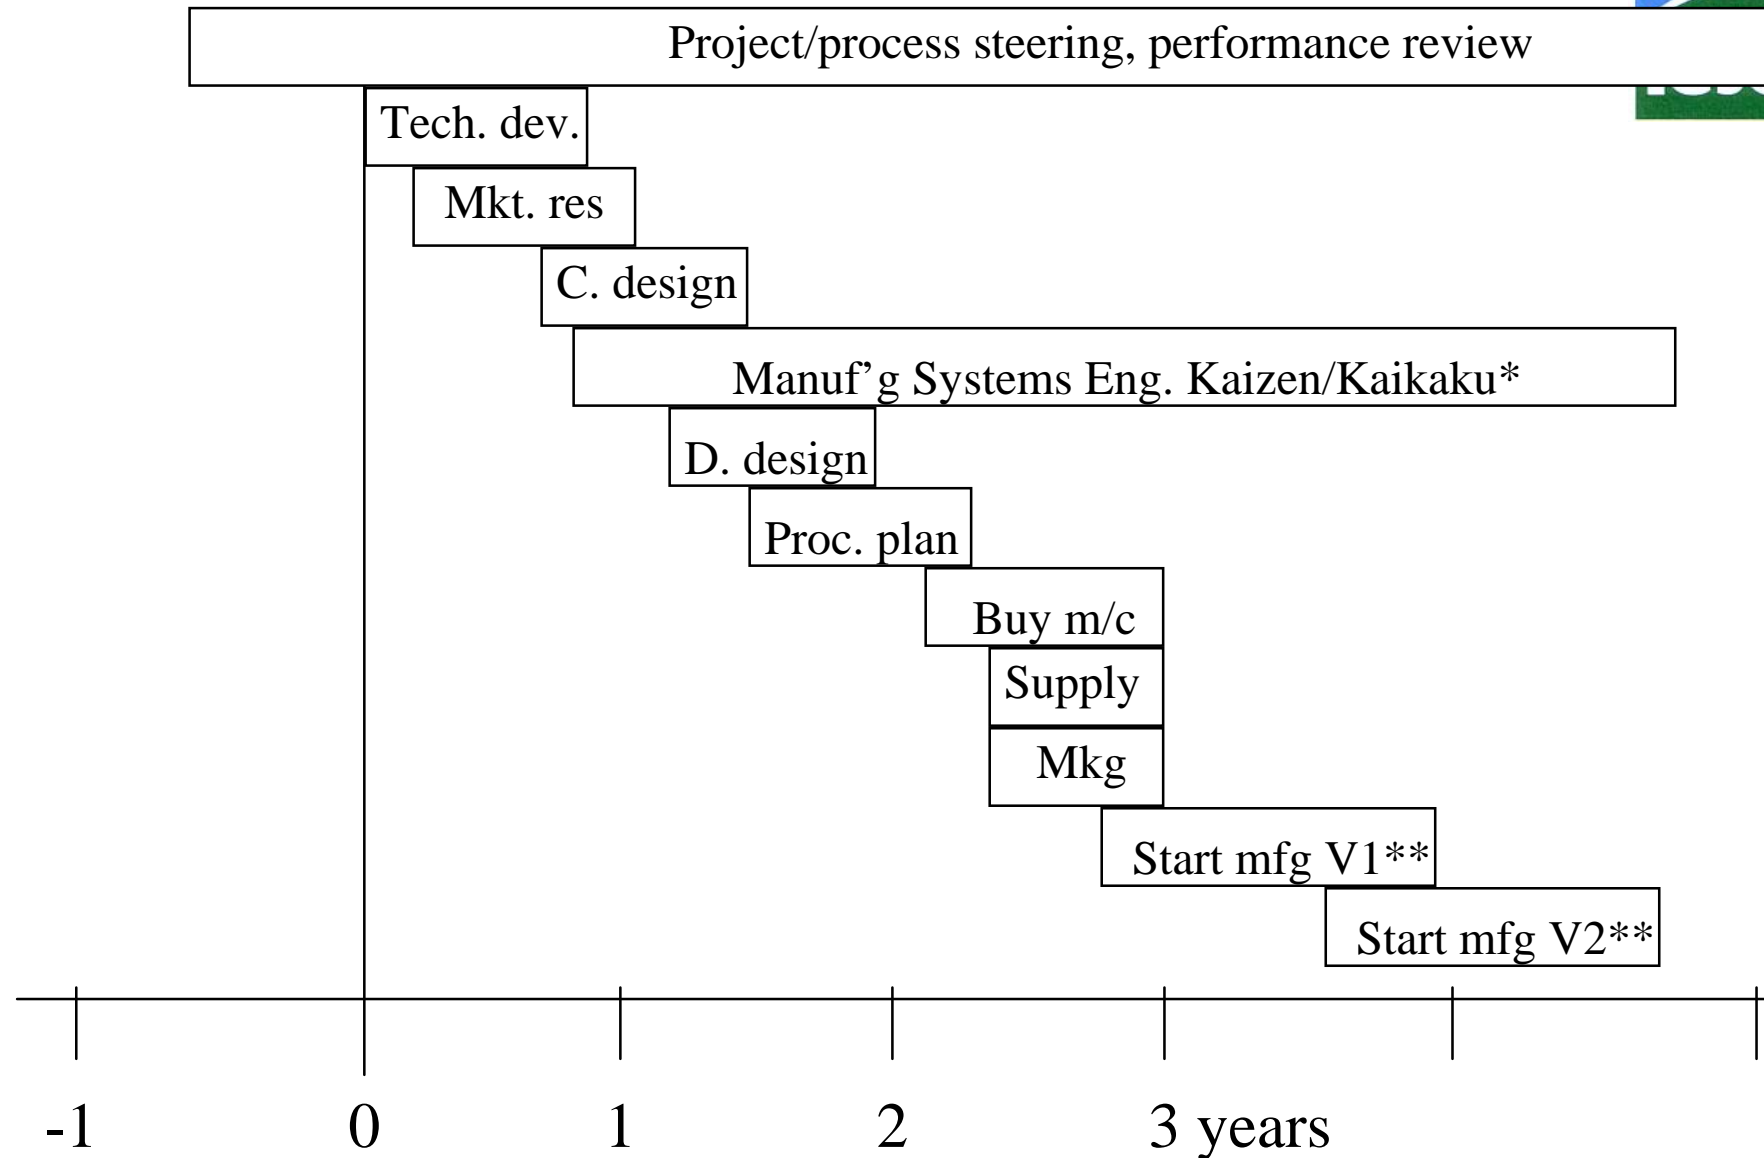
Project/process steering, performance review

Tech. dev.

Mkt. res

C. design

Manuf’g Systems Eng. Kaizen/Kaikaku*

D. design

Proc. plan

Buy m/c

Supply

Mkg

Start mfg V1**

Start mfg V2**

-1

0

1

2

3 years